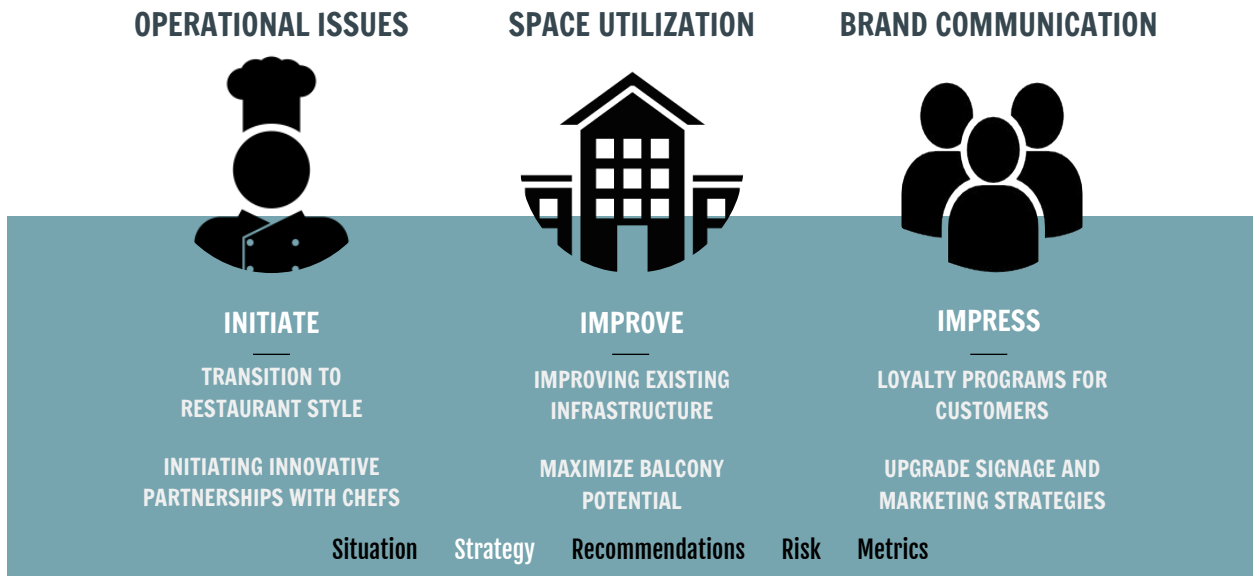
OPERATIONAL ISSUES

INITIATE

TRANSITION TO RESTAURANT STYLE

INITIATING INNOVATIVE PARTNERSHIPS WITH CHEFS

SPACE UTILIZATION

IMPROVE

IMPROVING EXISTING INFRASTRUCTURE

MAXIMIZE BALCONY POTENTIAL

BRAND COMMUNICATION

IMPRESS

LOYALTY PROGRAMS FOR CUSTOMERS

UPGRADE SIGNAGE AND MARKETING STRATEGIES

Situation Strategy Recommendations Risk Metrics